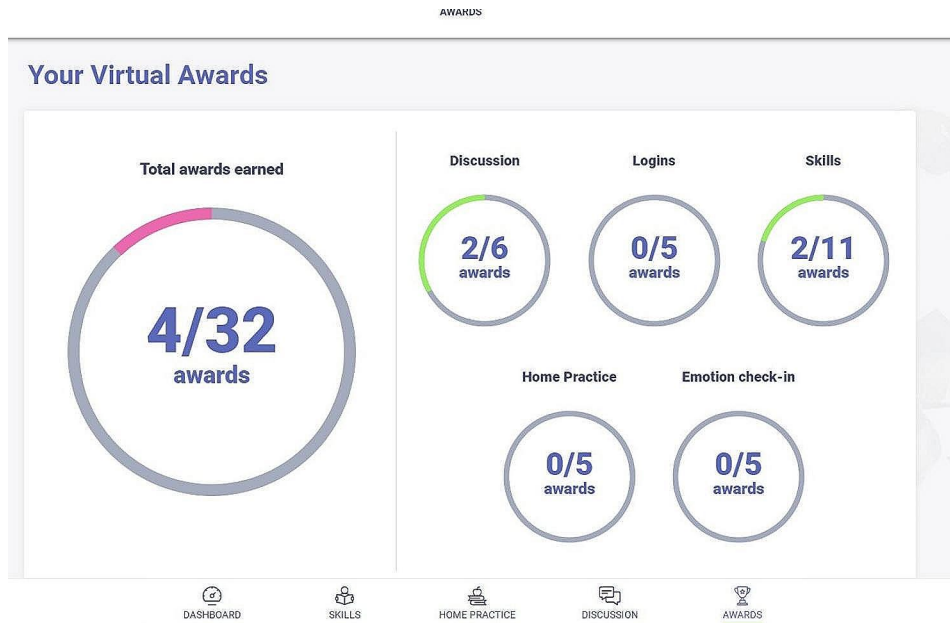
AWARDS

Your Virtual Awards

Total awards earned

4/32
awards

Discussion
2/6
awards

Logins
0/5
awards

Skills
2/11
awards

Home Practice
0/5
awards

Emotion check-in
0/5
awards

DASHBOARD SKILLS HOME PRACTICE DISCUSSION AWARDS